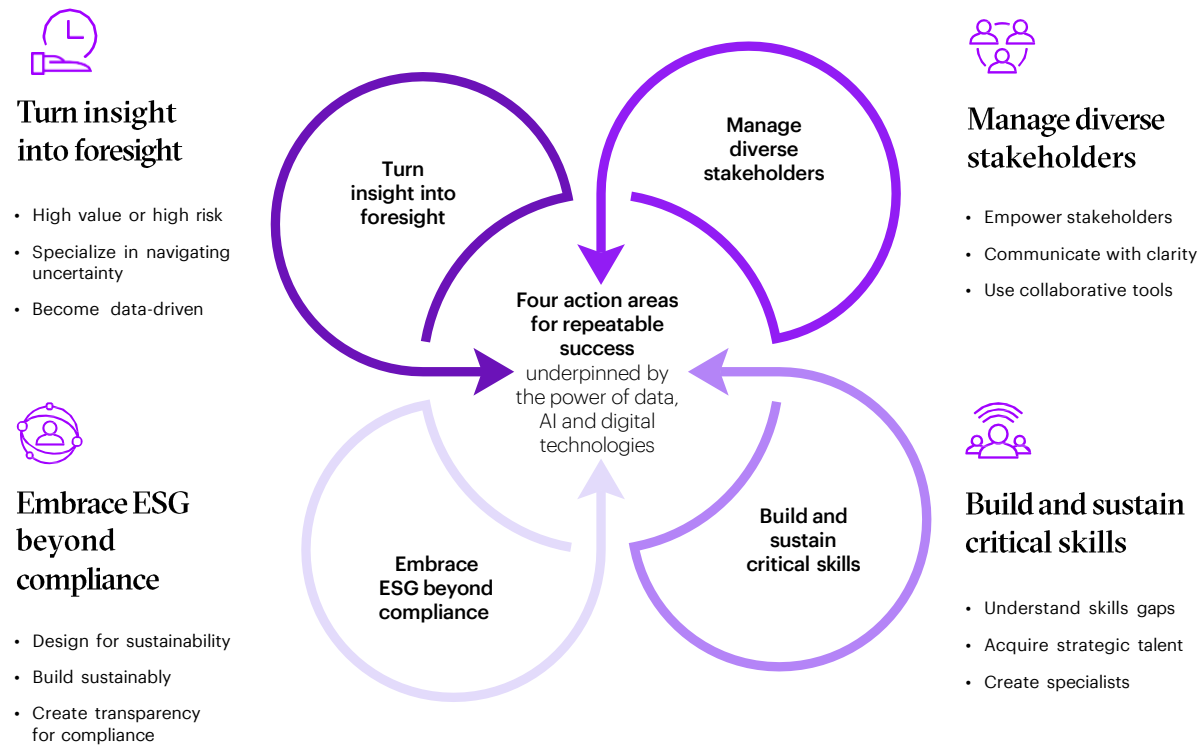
Turn insight into foresight

- High value or high risk
- Specialize in navigating uncertainty
- Become data-driven

Embrace ESG beyond compliance

- Design for sustainability
- Build sustainably
- Create transparency for compliance

Turn insight into foresight

Manage diverse stakeholders

Four action areas for repeatable success underpinned by the power of data, AI and digital technologies

Embrace ESG beyond compliance

Build and sustain critical skills

Manage diverse stakeholders

- Empower stakeholders
- Communicate with clarity
- Use collaborative tools

Build and sustain critical skills

- Understand skills gaps
- Acquire strategic talent
- Create specialists